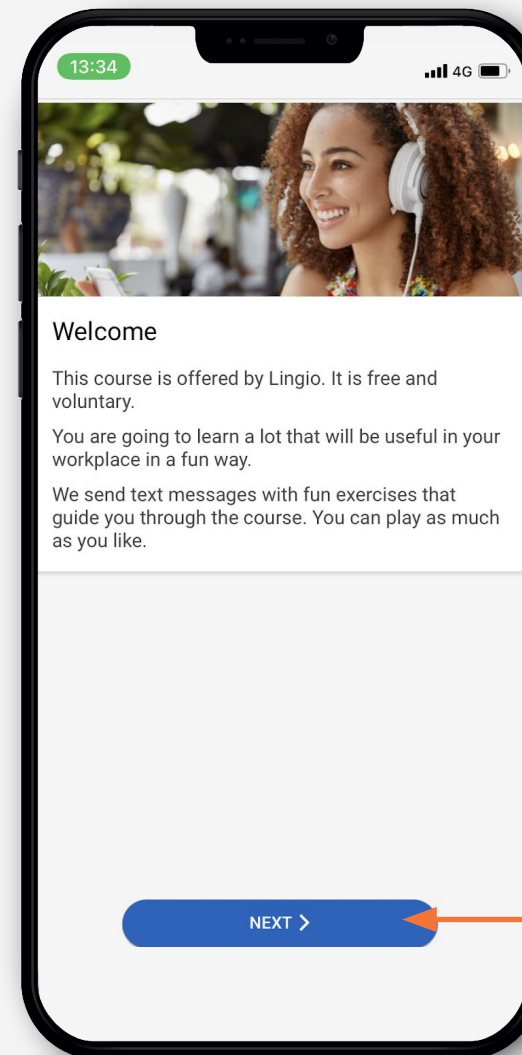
13:34

4G

Welcome

This course is offered by Lingio. It is free and voluntary.

You are going to learn a lot that will be useful in your workplace in a fun way.

We send text messages with fun exercises that guide you through the course. You can play as much as you like.

NEXT >